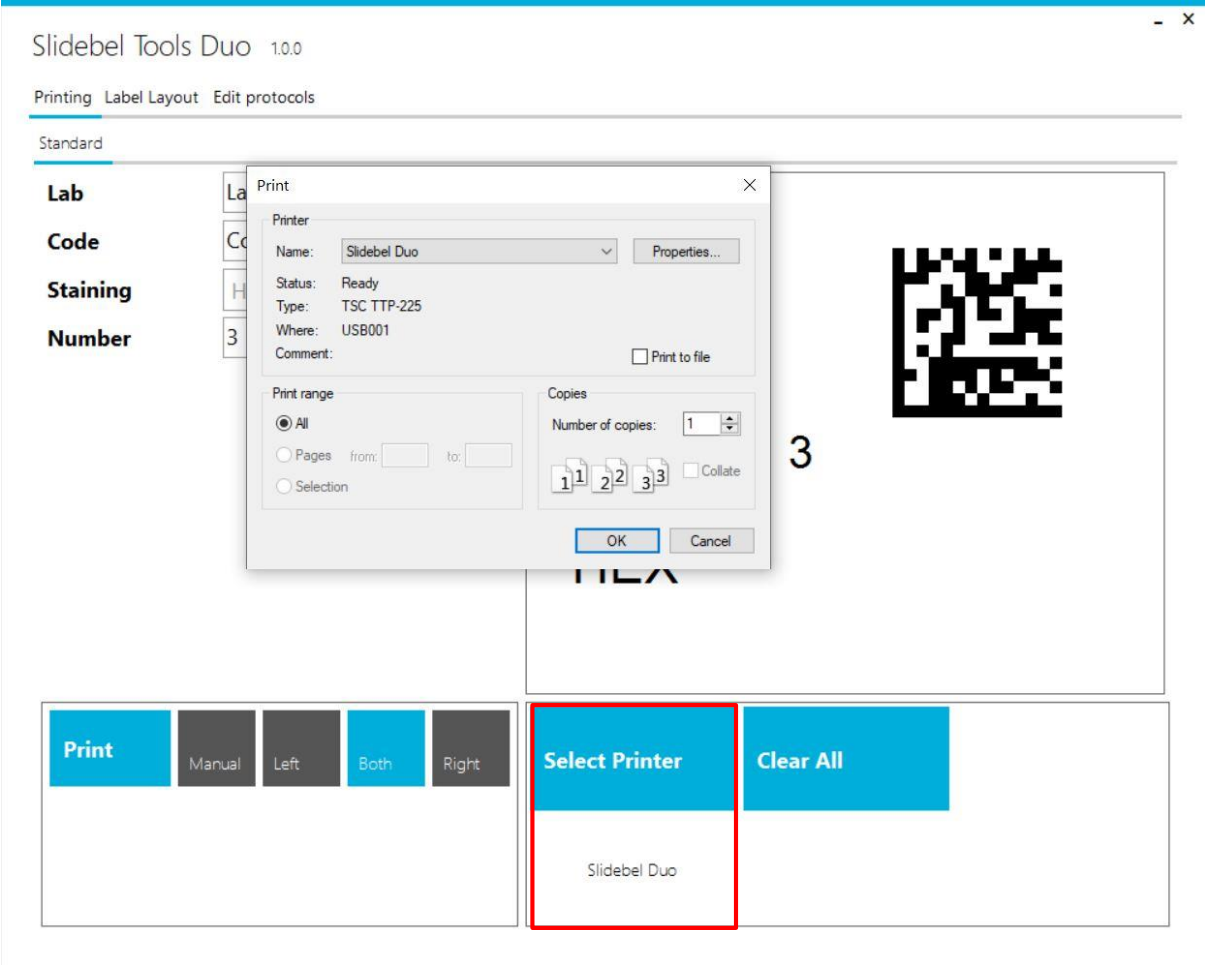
Slidebel Tools Duo 1.0.0

- ×

Printing Label Layout Edit protocols

Standard

Lab La

Code Co

Staining H

Number 3

Print ×

Printer

Name: Slidebel Duo Properties...

Status: Ready

Type: TSC TTP-225

Where: USB001

Comment:

Print to file

Print range

All

Pages from: to:

Selection

Copies

Number of copies: 1

1 1 2 2 3 3 Collate

OK Cancel

3

HEX

Print Manual Left Both Right

Select Printer

Slidebel Duo

Clear All